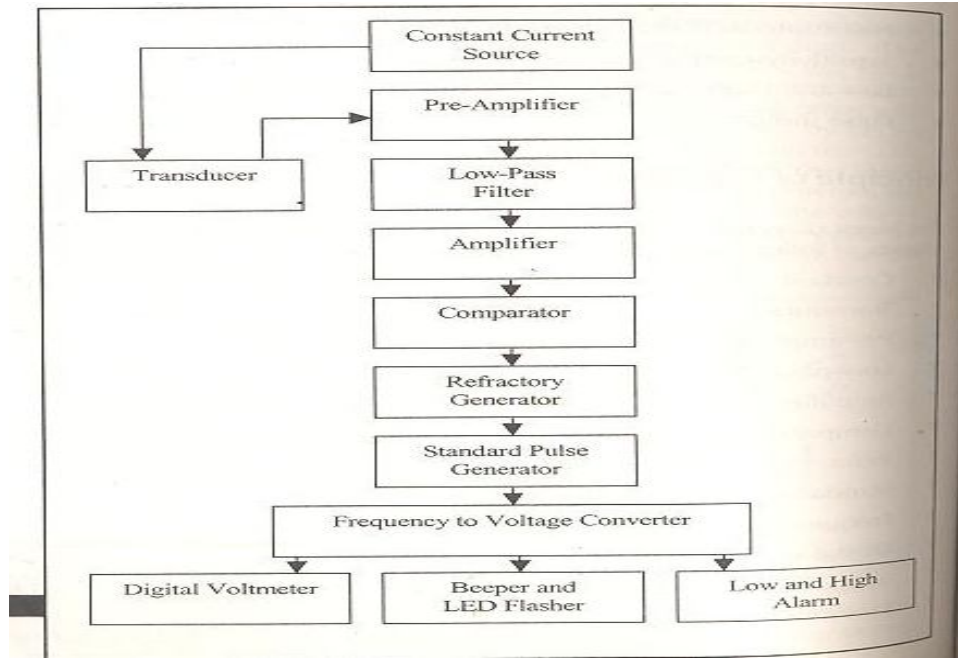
Constant Current Source

Pre-Amplifier

Transducer

Low-Pass Filter

Amplifier

Comparator

Refractory Generator

Standard Pulse Generator

Frequency to Voltage Converter

Digital Voltmeter

Beeper and LED Flasher

Low and High Alarm